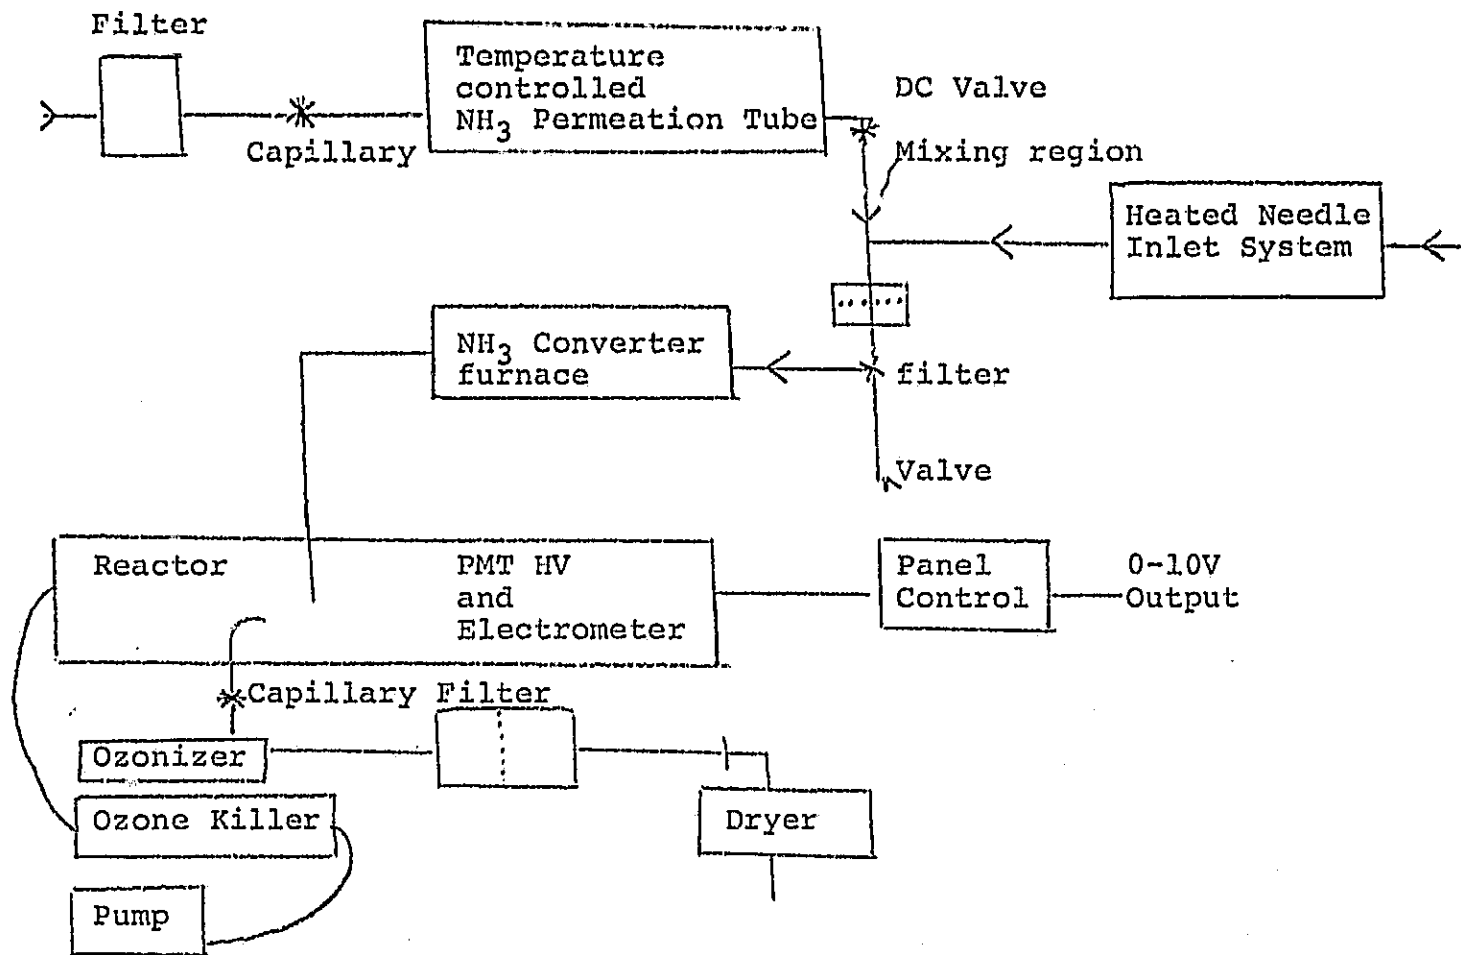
Filter

Capillary

Temperature controlled $NH_3$ Permeation Tube

DC Valve

Mixing region

Heated Needle Inlet System

$NH_3$ Converter furnace

filter

Valve

Reactor

PMT HV and Electrometer

Panel Control

0-10V Output

Capillary Filter

Ozonizer

Ozone Killer

Dryer

Pump